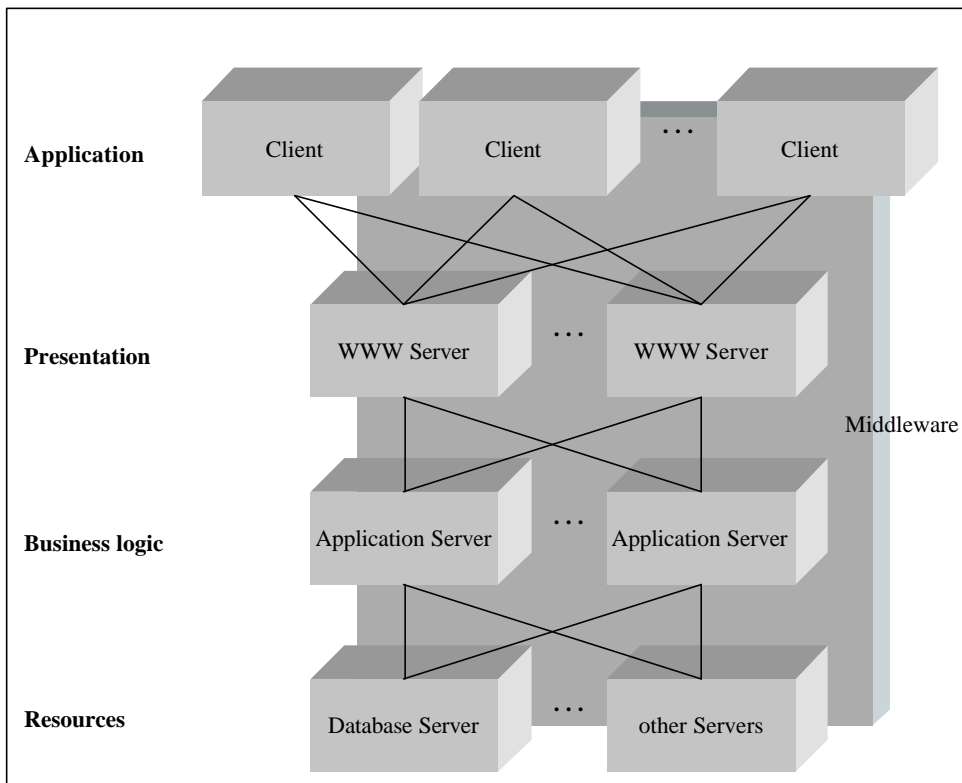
Application

Client

Client

...

Client

Presentation

WWW Server

...

WWW Server

Middleware

Business logic

Application Server

...

Application Server

Resources

Database Server

...

other Servers